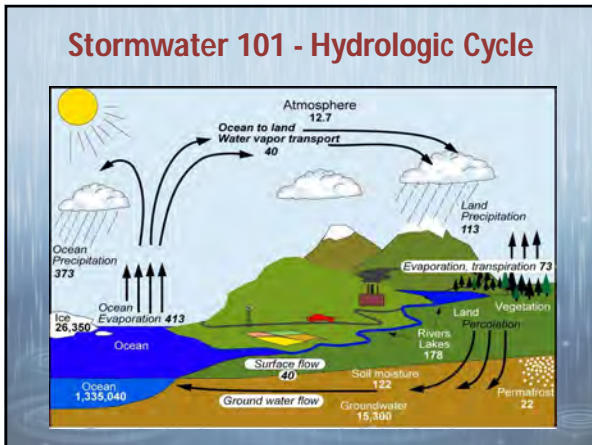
Stormwater 101 - Hydrologic Cycle

Atmosphere
12.7

Ocean to land
Water vapor transport
40

Land
Precipitation
113

Ocean
Precipitation
373

Evaporation, transpiration 73

Ice
26,350

Ocean
Evaporation 413

Vegetation

Land

Percolation

Ocean

Rivers
Lakes
178

Surface flow
40

Soil moisture
122

Ocean
1,335,040

Ground water flow

Groundwater
15,300

Permafrost
22